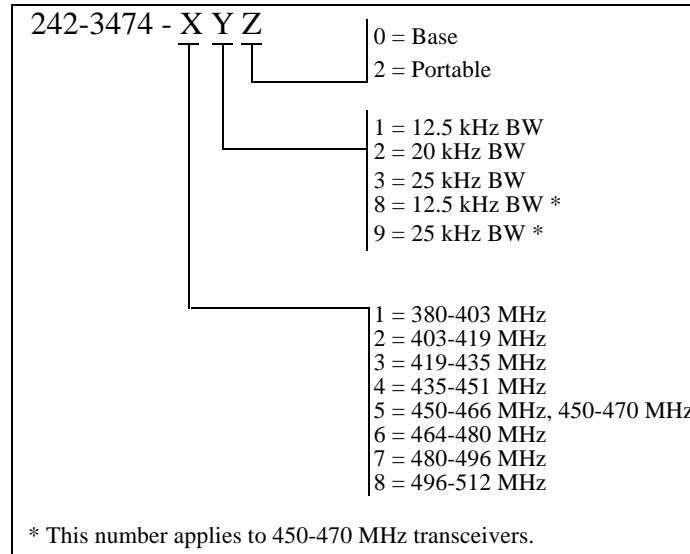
242-3474 - X Y Z

0 = Base
2 = Portable

1 = 12.5 kHz BW
2 = 20 kHz BW
3 = 25 kHz BW
8 = 12.5 kHz BW *
9 = 25 kHz BW *

1 = 380-403 MHz
2 = 403-419 MHz
3 = 419-435 MHz
4 = 435-451 MHz
5 = 450-466 MHz, 450-470 MHz
6 = 464-480 MHz
7 = 480-496 MHz
8 = 496-512 MHz

* This number applies to 450-470 MHz transceivers.